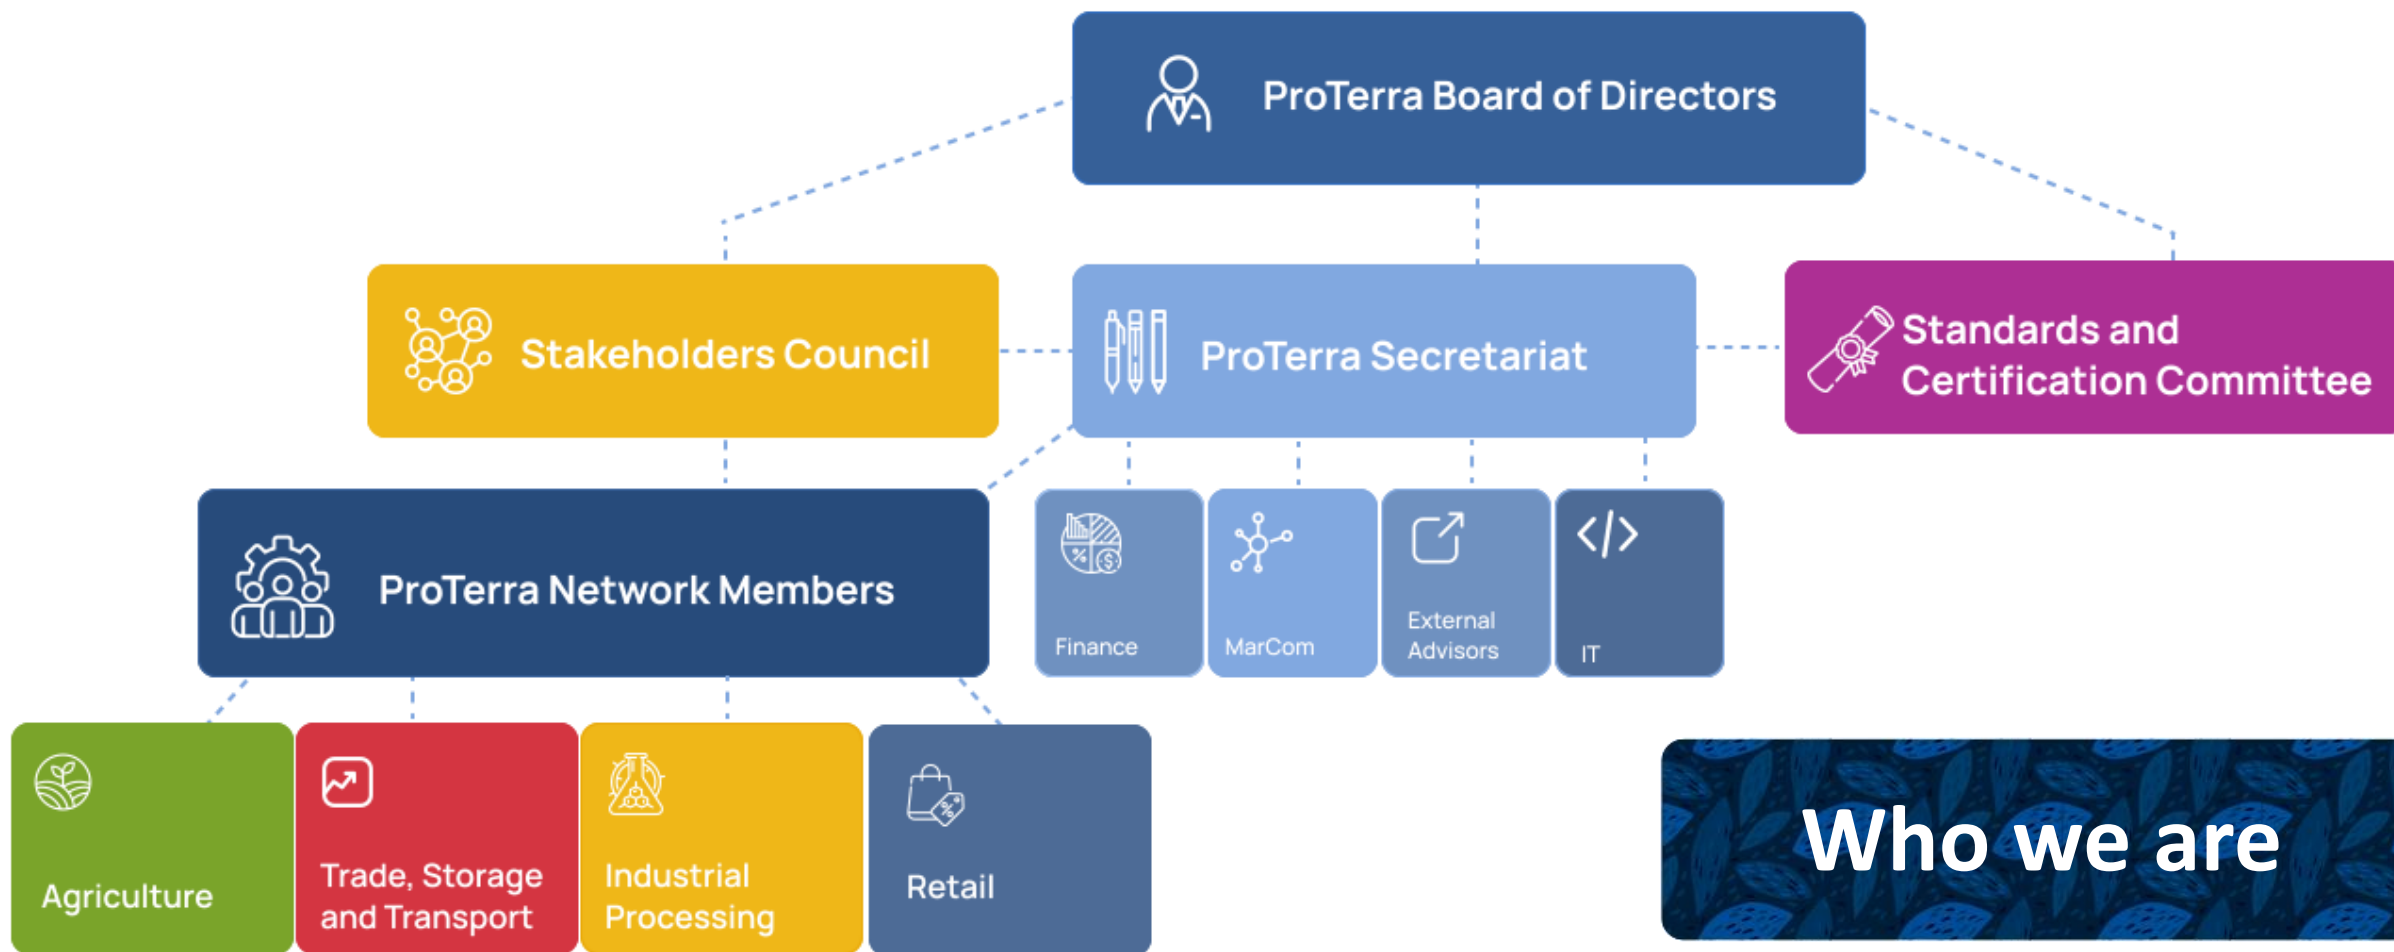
ProTerra Board of Directors

Stakeholders Council

ProTerra Secretariat

Standards and Certification Committee

ProTerra Network Members

Finance

MarCom

External Advisors

IT

Agriculture

Trade, Storage and Transport

Industrial Processing

Retail

Who we are